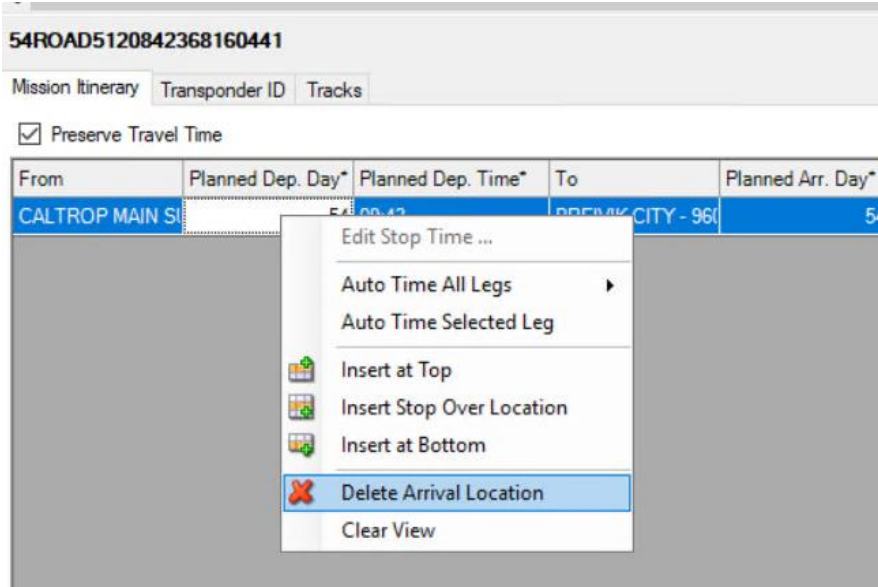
54ROAD5120842368160441

Mission Itinerary | Transponder ID | Tracks

Preserve Travel Time

| From | Planned Dep. Day* | Planned Dep. Time* | To | Planned Arr. Day* |
|---|---|---|---|---|
| CALTROP MAIN S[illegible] | 54 | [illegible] | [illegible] CITY - 96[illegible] | 54 |

Edit Stop Time ...
Auto Time All Legs
Auto Time Selected Leg
Insert at Top
Insert Stop Over Location
Insert at Bottom
Delete Arrival Location
Clear View